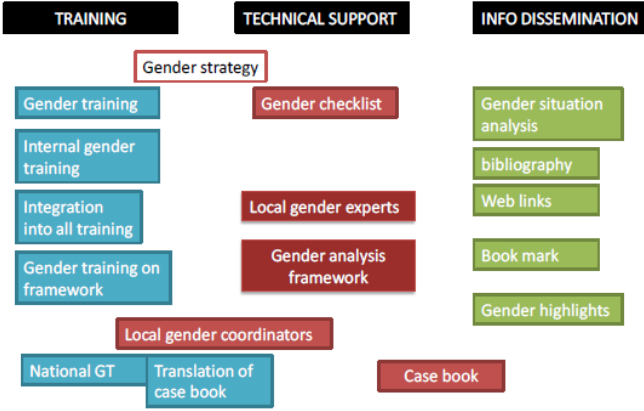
TRAINING

TECHNICAL SUPPORT

INFO DISSEMINATION

Gender strategy

Gender training

Gender checklist

Gender situation analysis

Internal gender training

bibliography

Integration into all training

Local gender experts

Web links

Gender analysis framework

Gender training on framework

Book mark

Gender highlights

Local gender coordinators

National GT

Translation of case book

Case book